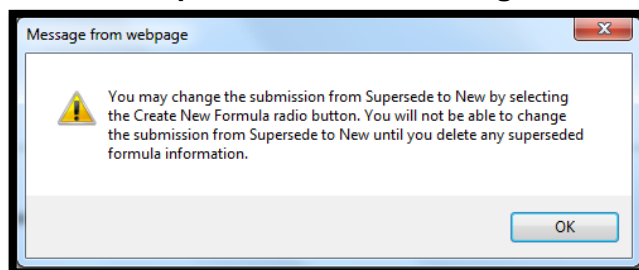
Message from webpage

You may change the submission from Supersede to New by selecting the Create New Formula radio button. You will not be able to change the submission from Supersede to New until you delete any superseded formula information.

OK